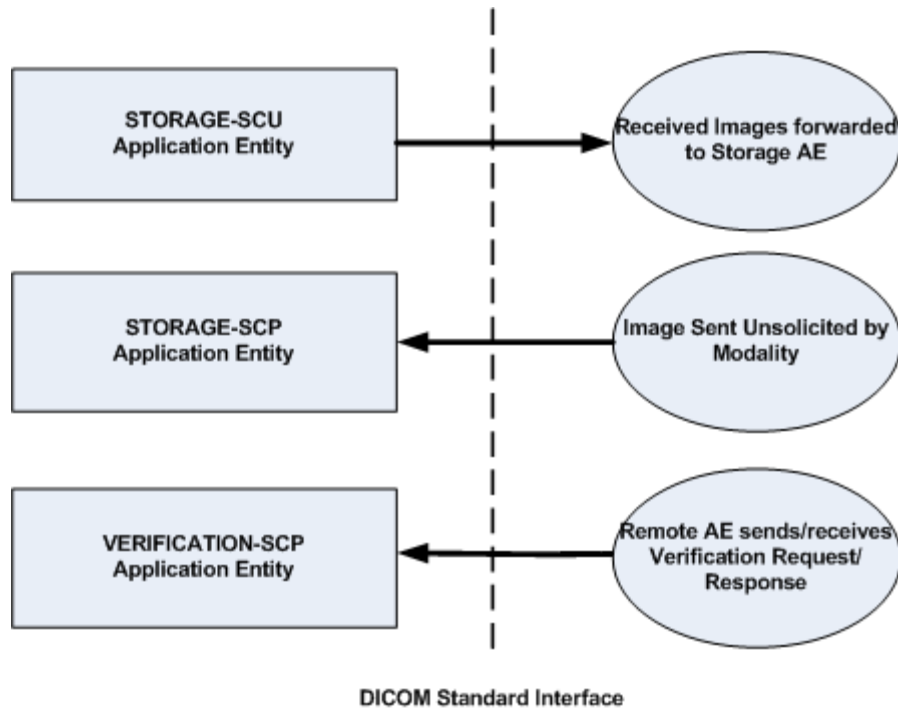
STORAGE-SCU
Application Entity

Received Images forwarded to Storage AE

STORAGE-SCP
Application Entity

Image Sent Unsolicited by Modality

VERIFICATION-SCP
Application Entity

Remote AE sends/receives Verification Request/ Response

DICOM Standard Interface